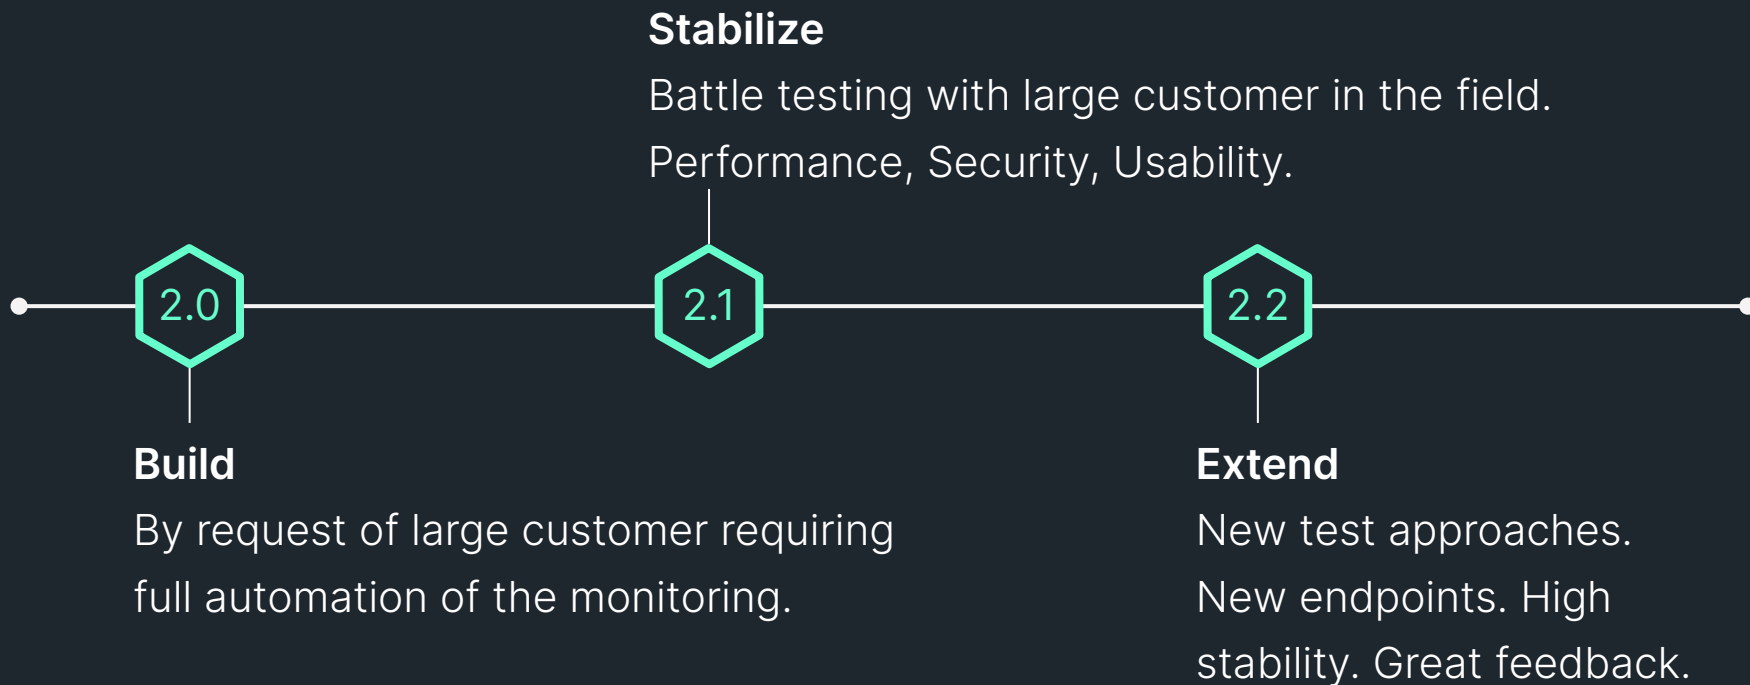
Stabilize
Battle testing with large customer in the field. Performance, Security, Usability.

2.0

2.1

2.2

Build
By request of large customer requiring full automation of the monitoring.

Extend
New test approaches. New endpoints. High stability. Great feedback.